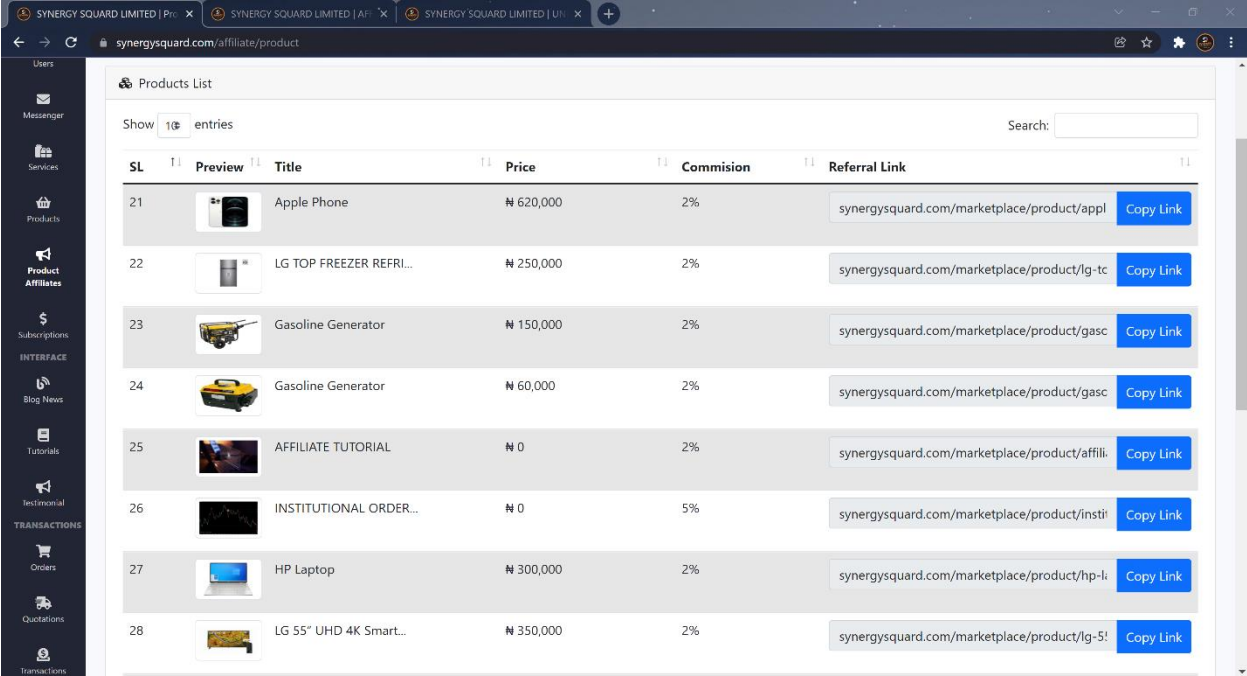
SYNERGY SQUARD LIMITED | Pro ×
SYNERGY SQUARD LIMITED | AFF ×
SYNERGY SQUARD LIMITED | UN ×

synergysquard.com/affiliate/product

Users
Messenger
Services
Products
Product Affiliates
Subscriptions
INTERFACE
Blog News
Tutorials
Testimonial
TRANSACTIONS
Orders
Quotations
Transactions

Products List

Show 10 entries

Search:

| SL | Preview | Title | Price | Commision | Referral Link |
|---|---|---|---|---|---|
| 21 | | Apple Phone | ₦ 620,000 | 2% | synergysquard.com/marketplace/product/appl Copy Link |
| 22 | | LG TOP FREEZER REFRI... | ₦ 250,000 | 2% | synergysquard.com/marketplace/product/lg-tc Copy Link |
| 23 | | Gasoline Generator | ₦ 150,000 | 2% | synergysquard.com/marketplace/product/gasc Copy Link |
| 24 | | Gasoline Generator | ₦ 60,000 | 2% | synergysquard.com/marketplace/product/gasc Copy Link |
| 25 | | AFFILIATE TUTORIAL | ₦ 0 | 2% | synergysquard.com/marketplace/product/affili Copy Link |
| 26 | | INSTITUTIONAL ORDER... | ₦ 0 | 5% | synergysquard.com/marketplace/product/insti Copy Link |
| 27 | | HP Laptop | ₦ 300,000 | 2% | synergysquard.com/marketplace/product/hp-l Copy Link |
| 28 | | LG 55" UHD 4K Smart... | ₦ 350,000 | 2% | synergysquard.com/marketplace/product/lg-5 Copy Link |